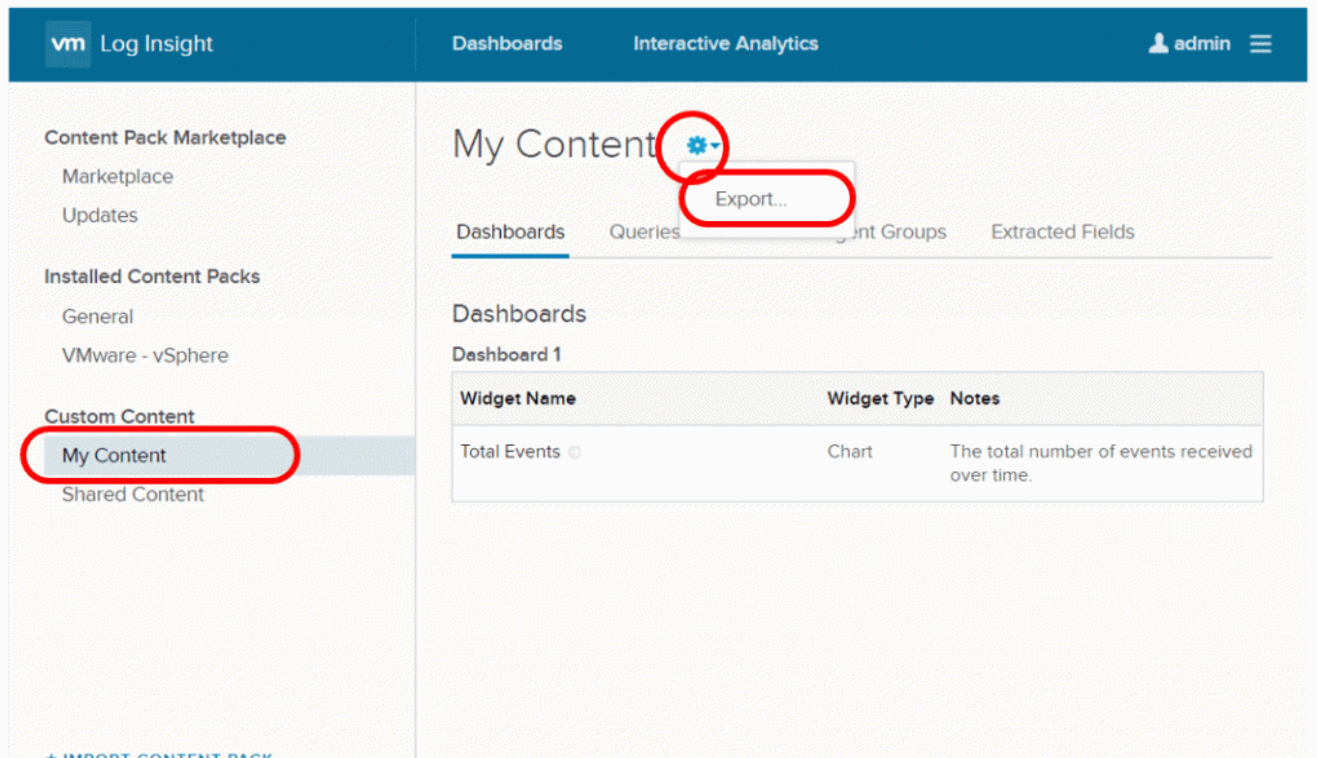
vm Log Insight

Dashboards

Interactive Analytics

admin

Content Pack Marketplace

Marketplace

Updates

Installed Content Packs

General

VMware - vSphere

Custom Content

My Content

Shared Content

+ IMPORT CONTENT PACK

My Content

Export...

Dashboards

Queries

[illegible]ent Groups

Extracted Fields

Dashboards

Dashboard 1

| Widget Name | Widget Type | Notes |
|---|---|---|
| Total Events | Chart | The total number of events received over time. |